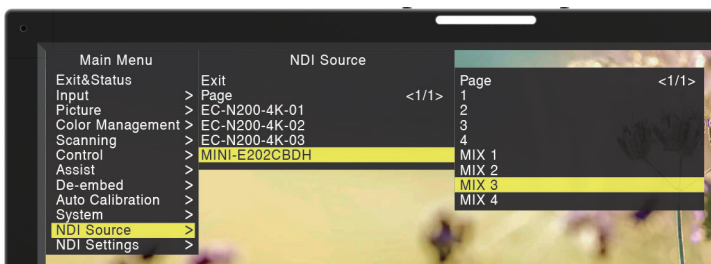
Main Menu
Exit&Status
Input >
Picture >
Color Management >
Scanning >
Control >
Assist >
De-embed >
Auto Calibration >
System >
NDI Source >
NDI Settings >

NDI Source
Exit
Page <1/1>
EC-N200-4K-01
EC-N200-4K-02
EC-N200-4K-03
MINI-E202CBDH

Page <1/1>
1
2
3
4
MIX 1
MIX 2
MIX 3
MIX 4